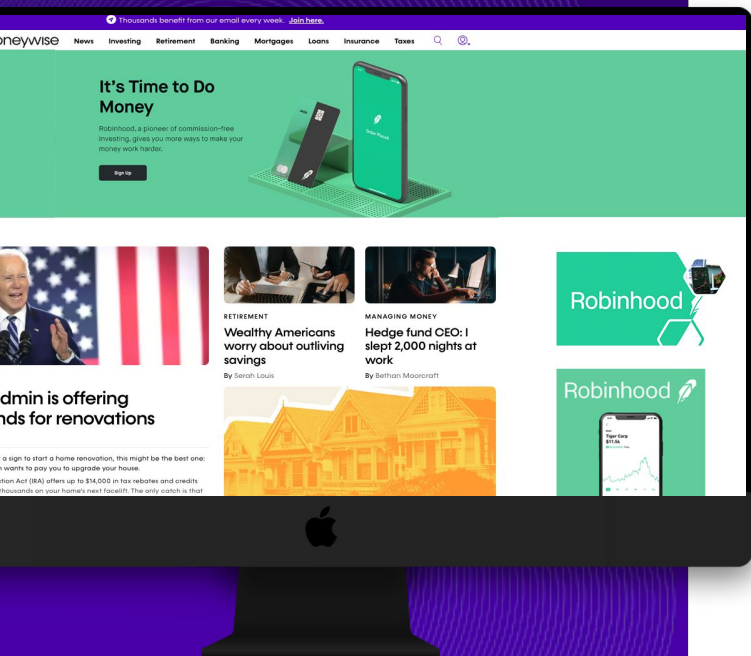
Thousands benefit from our email every week. Join here.

oneywise News Investing Retirement Banking Mortgages Loans Insurance Taxes

It's Time to Do Money

Robinhood, a pioneer of commission-free investing, gives you more ways to make your money work harder.

Sign Up

RETIREMENT

Wealthy Americans worry about outliving savings

By Serah Louis

MANAGING MONEY

Hedge fund CEO: I slept 2,000 nights at work

By Bethan Moorcraft

dmin is offering nds for renovations

a sign to start a home renovation, this might be the best one: wants to pay you to upgrade your house.

tion Act (IRA) offers up to $14,000 in tax rebates and credits thousands on your home's next facelift. The only catch is that

Robinhood

Robinhood

Tiger Corp
$11.56